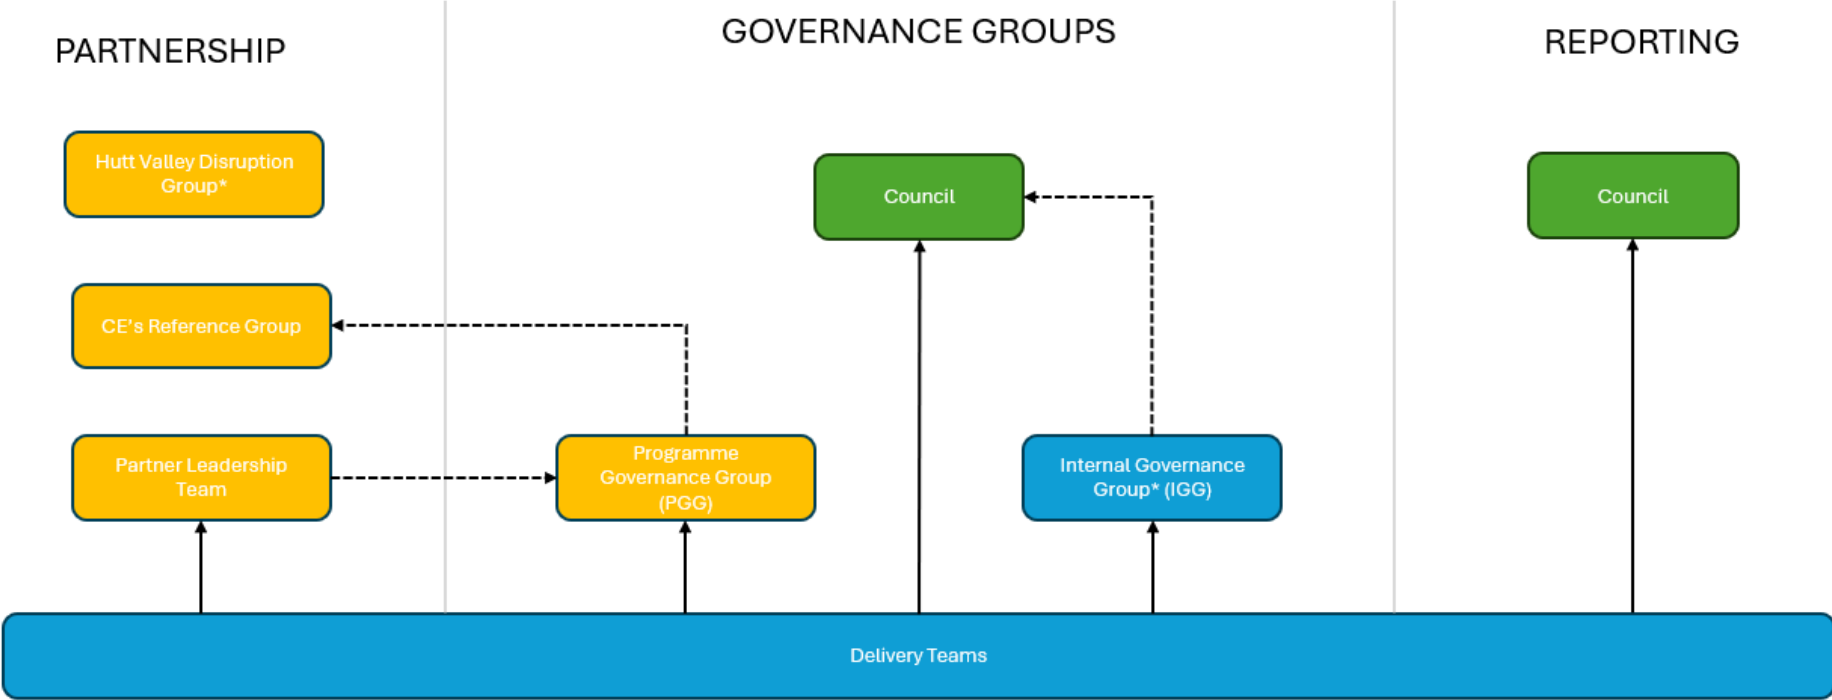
PARTNERSHIP

GOVERNANCE GROUPS

REPORTING

Hutt Valley Disruption Group*

CE's Reference Group

Partner Leadership Team

Council

Programme Governance Group (PGG)

Internal Governance Group* (IGG)

Council

Delivery Teams